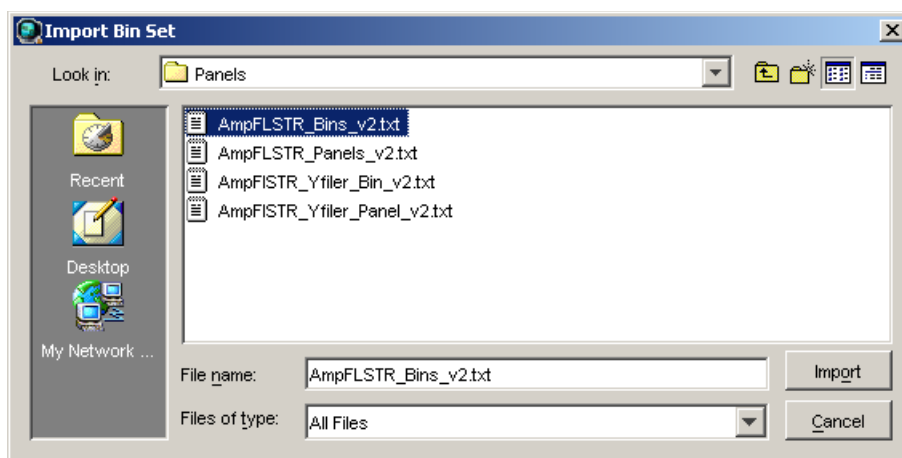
Import Bin Set

Look in: Panels

Recent

Desktop

My Network ...

AmpFLSTR_Bins_v2.txt
AmpFLSTR_Panels_v2.txt
AmpFlSTR_Yfiler_Bin_v2.txt
AmpFlSTR_Yfiler_Panel_v2.txt

File name: AmpFLSTR_Bins_v2.txt

Files of type: All Files

Import

Cancel